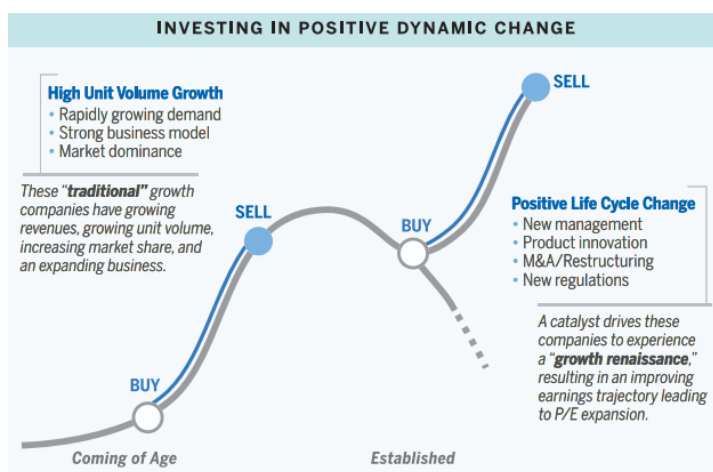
INVESTING IN POSITIVE DYNAMIC CHANGE

High Unit Volume Growth
• Rapidly growing demand
• Strong business model
• Market dominance

These "traditional" growth companies have growing revenues, growing unit volume, increasing market share, and an expanding business.

SELL

BUY

SELL

BUY

Positive Life Cycle Change
• New management
• Product innovation
• M&A/Restructuring
• New regulations

A catalyst drives these companies to experience a "growth renaissance," resulting in an improving earnings trajectory leading to P/E expansion.

Coming of Age

Established